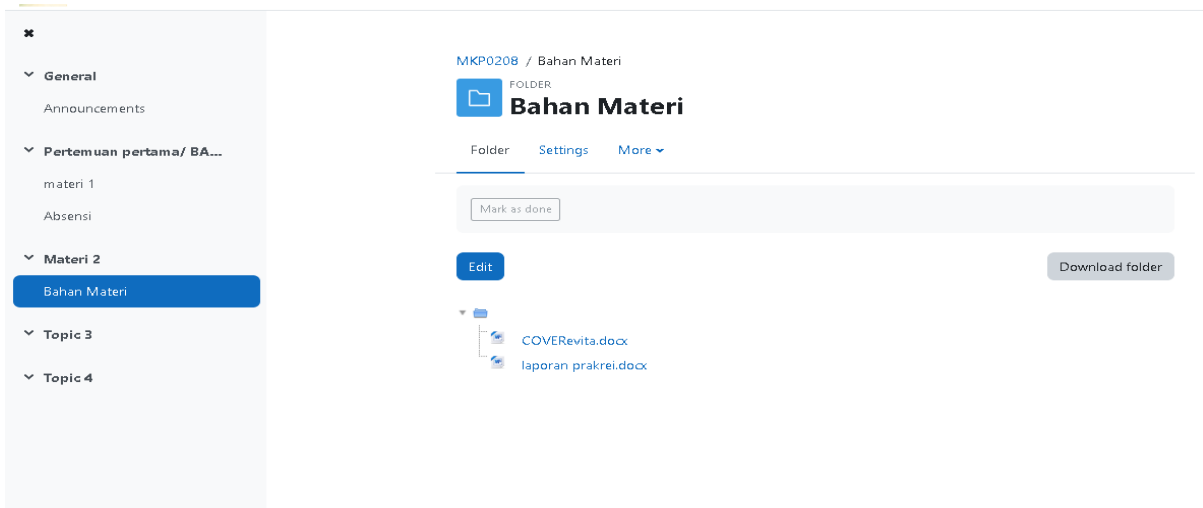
General

Announcements

Pertemuan pertama/ BA...

materi 1

Absensi

Materi 2

Bahan Materi

Topic 3

Topic 4

MKP0208 / Bahan Materi

FOLDER
Bahan Materi

Folder Settings More

Mark as done

Edit

Download folder

COVERevita.docx

laporan prakrei.docx